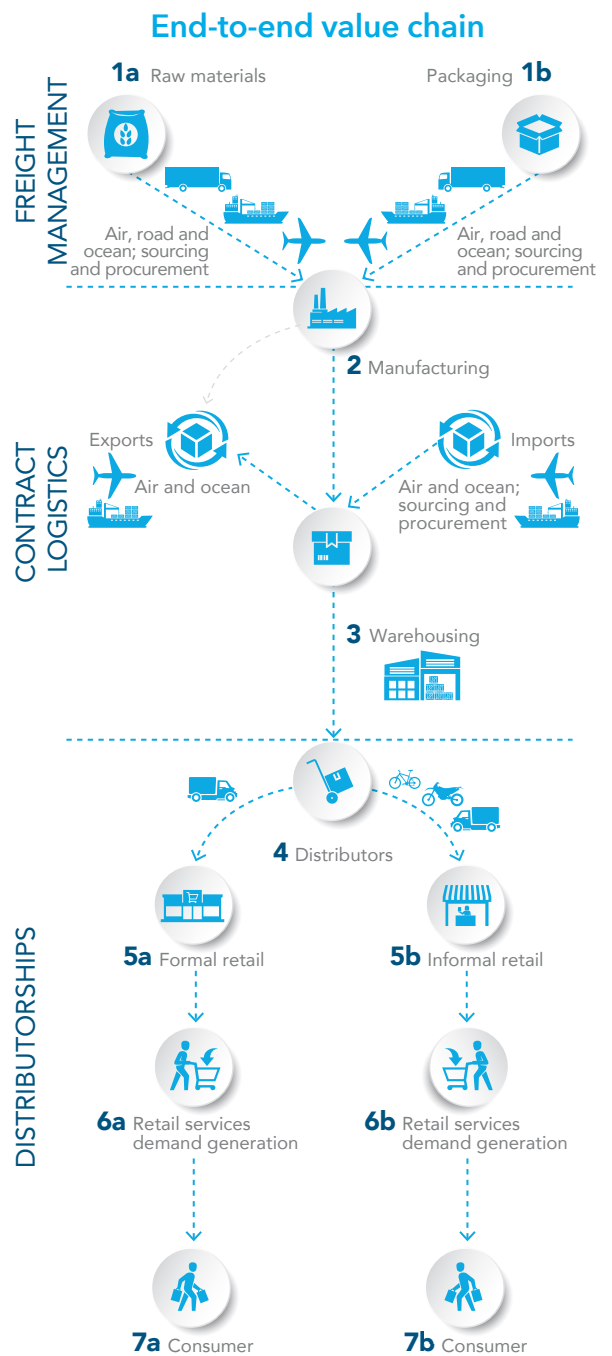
End-to-end value chain

FREIGHT MANAGEMENT

1a Raw materials

Packaging 1b

Air, road and ocean; sourcing and procurement

Air, road and ocean; sourcing and procurement

2 Manufacturing

CONTRACT LOGISTICS

Exports

Air and ocean

Imports

Air and ocean; sourcing and procurement

3 Warehousing

DISTRIBUTORSHIPS

4 Distributors

5a Formal retail

5b Informal retail

6a Retail services demand generation

6b Retail services demand generation

7a Consumer

7b Consumer